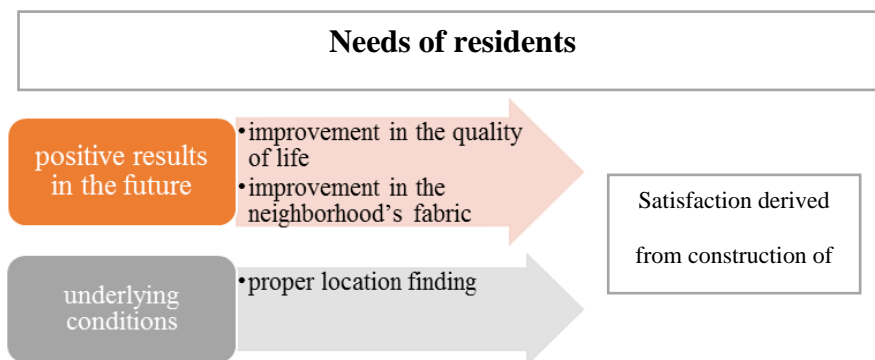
Needs of residents

positive results in the future

•improvement in the quality of life
•improvement in the neighborhood’s fabric

underlying conditions

•proper location finding

Satisfaction derived from construction of